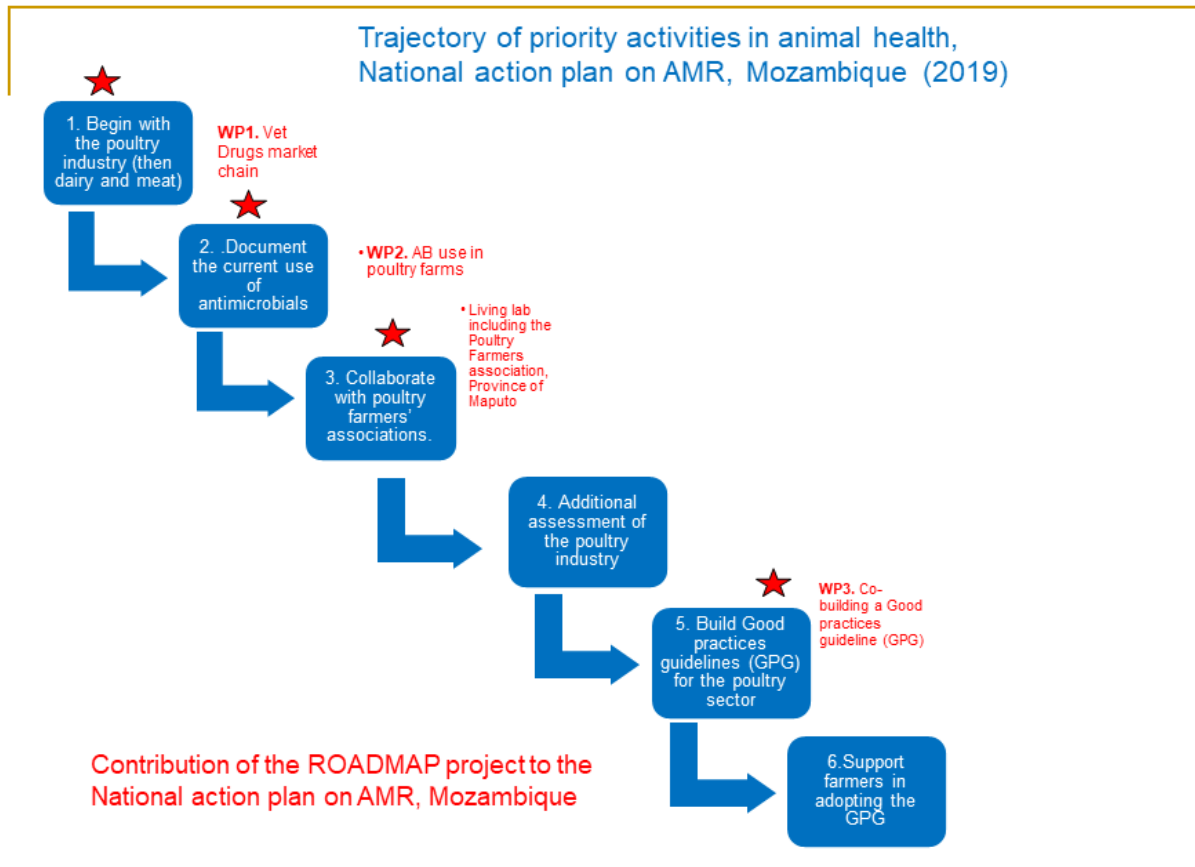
Trajectory of priority activities in animal health, National action plan on AMR, Mozambique (2019)

1. Begin with the poultry industry (then dairy and meat)

WP1. Vet Drugs market chain

2. .Document the current use of antimicrobials

• WP2. AB use in poultry farms

3. Collaborate with poultry farmers' associations.

• Living lab including the Poultry Farmers association, Province of Maputo

4. Additional assessment of the poultry industry

5. Build Good practices guidelines (GPG) for the poultry sector

WP3. Co-building a Good practices guideline (GPG)

6.Support farmers in adopting the GPG

Contribution of the ROADMAP project to the National action plan on AMR, Mozambique